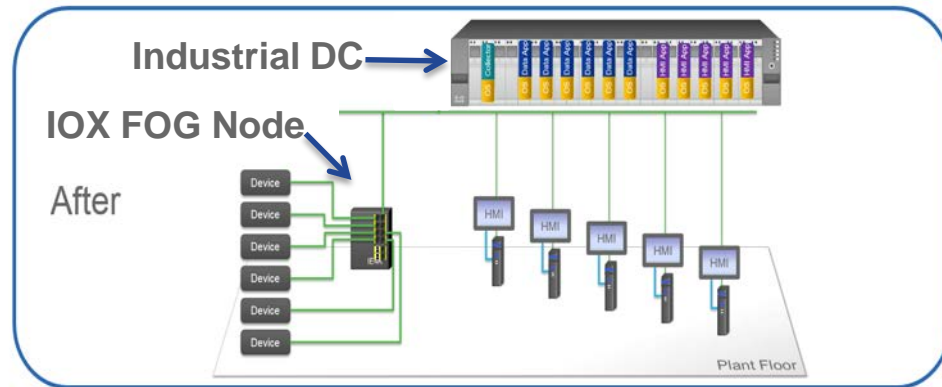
Industrial DC

IOX FOG Node

After

Collector

OS

Data App

OS

Data App

OS

Data App

OS

Data App

OS

Data App

OS

HMI App

OS

HMI App

OS

HMI App

OS

HMI App

OS

HMI App

OS

Device

Device

Device

Device

Device

Device

HMI

HMI

HMI

HMI

HMI

Plant Floor